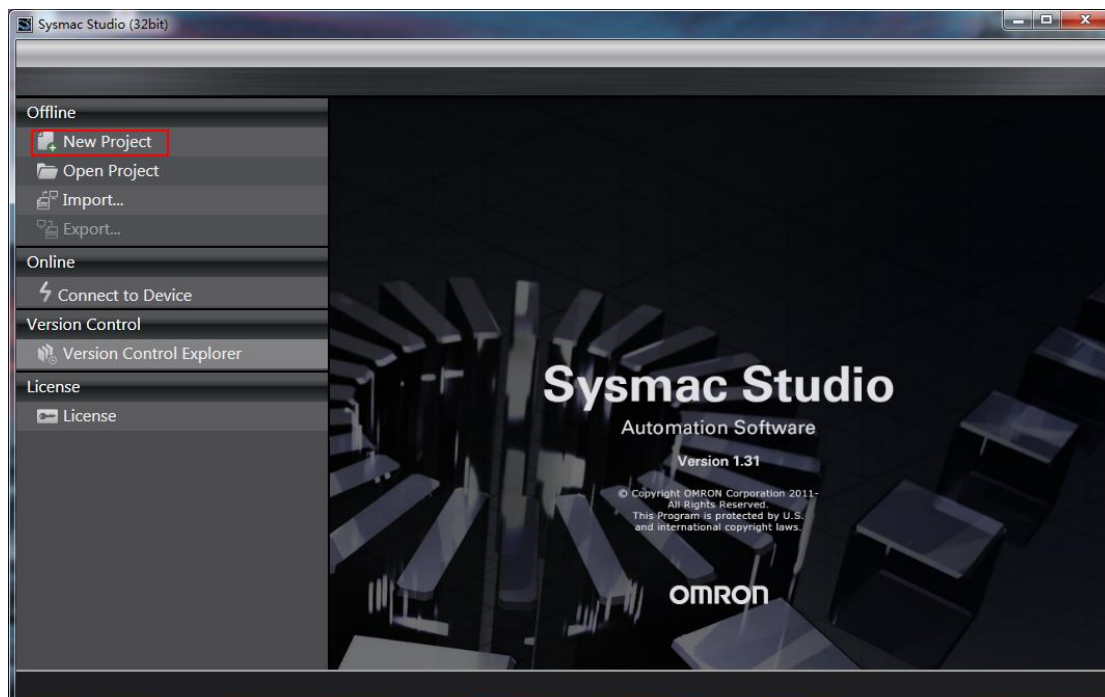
Sysmac Studio (32bit)

Offline
New Project
Open Project
Import...
Export...
Online
Connect to Device
Version Control
Version Control Explorer
License
License

Sysmac Studio
Automation Software
Version 1.31
© Copyright OMRON Corporation 2011-
All Rights Reserved.
This Program is protected by U.S.
and international copyright laws.

OMRON